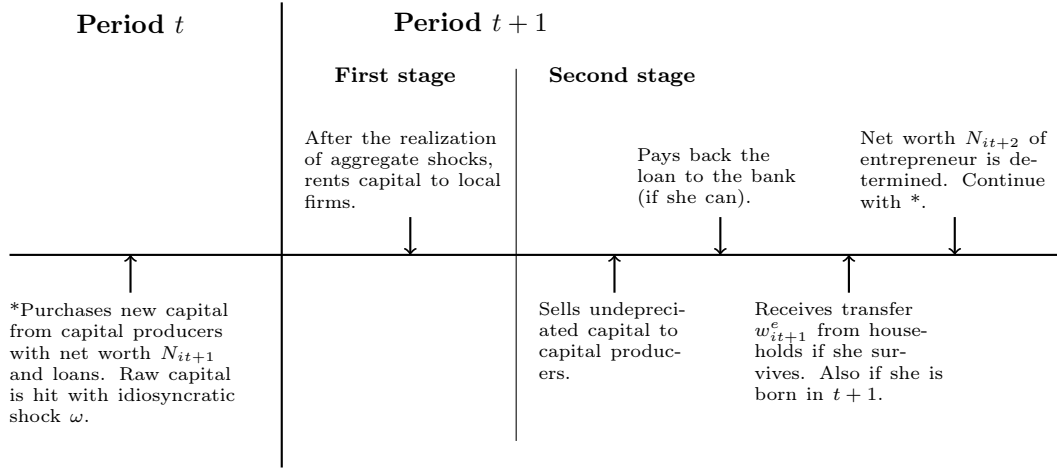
**Period $t$**

**Period $t+1$**

**First stage**

**Second stage**

After the realization of aggregate shocks, rents capital to local firms.

Pays back the loan to the bank (if she can).

Net worth $N_{it+2}$ of entrepreneur is determined. Continue with *.

*Purchases new capital from capital producers with net worth $N_{it+1}$ and loans. Raw capital is hit with idiosyncratic shock $\omega$.

Sells undepreciated capital to capital producers.

Receives transfer $w^e_{it+1}$ from households if she survives. Also if she is born in $t+1$.